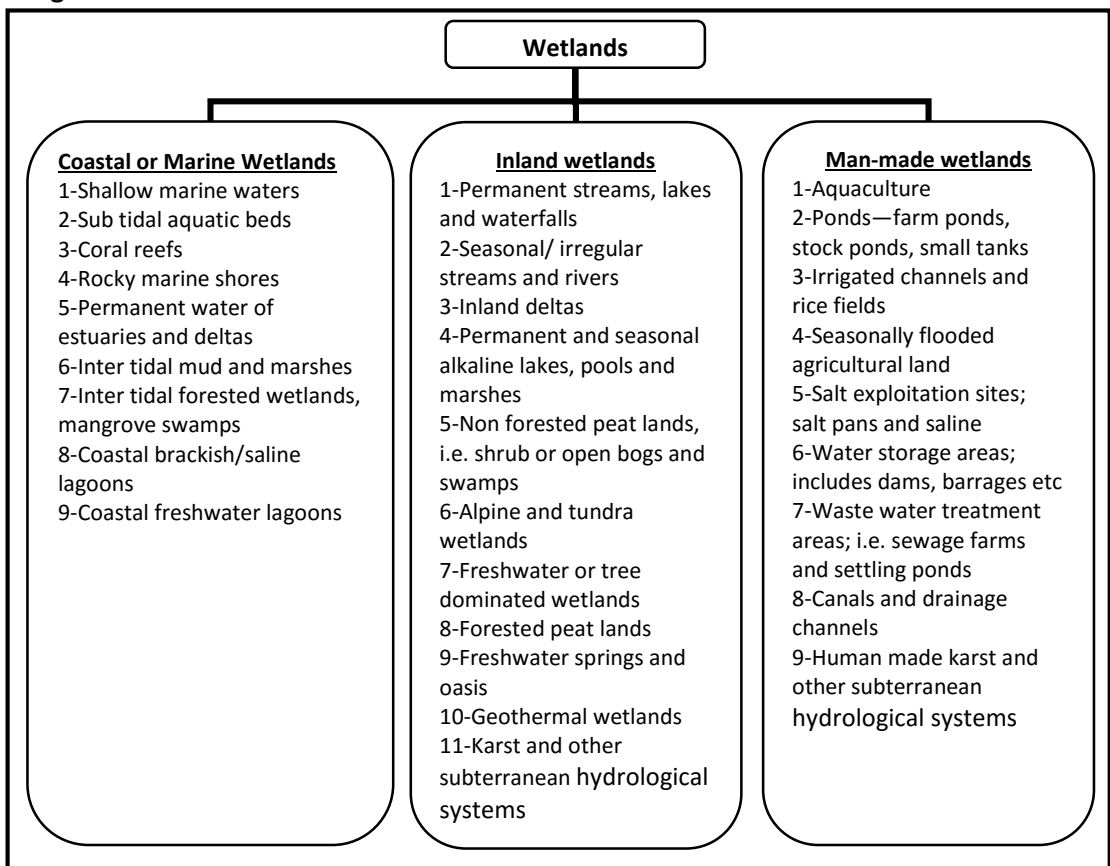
Wetlands

Coastal or Marine Wetlands
1-Shallow marine waters
2-Sub tidal aquatic beds
3-Coral reefs
4-Rocky marine shores
5-Permanent water of estuaries and deltas
6-Inter tidal mud and marshes
7-Inter tidal forested wetlands, mangrove swamps
8-Coastal brackish/saline lagoons
9-Coastal freshwater lagoons

Inland wetlands
1-Permanent streams, lakes and waterfalls
2-Seasonal/ irregular streams and rivers
3-Inland deltas
4-Permanent and seasonal alkaline lakes, pools and marshes
5-Non forested peat lands, i.e. shrub or open bogs and swamps
6-Alpine and tundra wetlands
7-Freshwater or tree dominated wetlands
8-Forested peat lands
9-Freshwater springs and oasis
10-Geothermal wetlands
11-Karst and other subterranean hydrological systems

Man-made wetlands
1-Aquaculture
2-Ponds—farm ponds, stock ponds, small tanks
3-Irrigated channels and rice fields
4-Seasonally flooded agricultural land
5-Salt exploitation sites; salt pans and saline
6-Water storage areas; includes dams, barrages etc
7-Waste water treatment areas; i.e. sewage farms and settling ponds
8-Canals and drainage channels
9-Human made karst and other subterranean hydrological systems